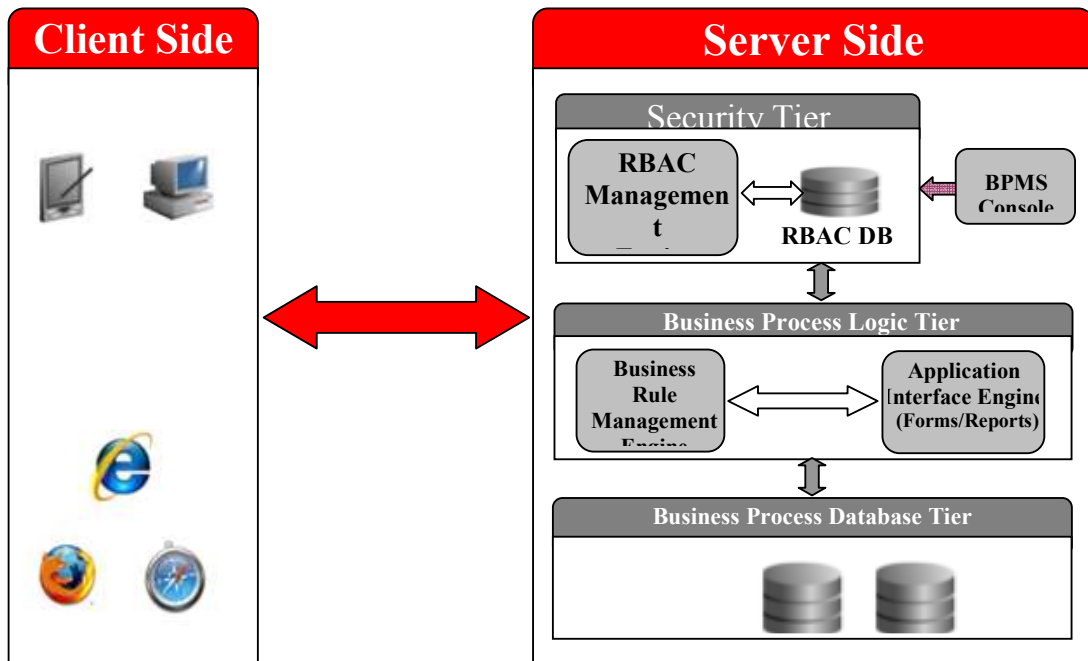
Client Side

Server Side

Security Tier

RBAC Managemen t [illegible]

RBAC DB

BPMS Console

Business Process Logic Tier

Business Rule Management Engine

Application Interface Engine (Forms/Reports)

Business Process Database Tier